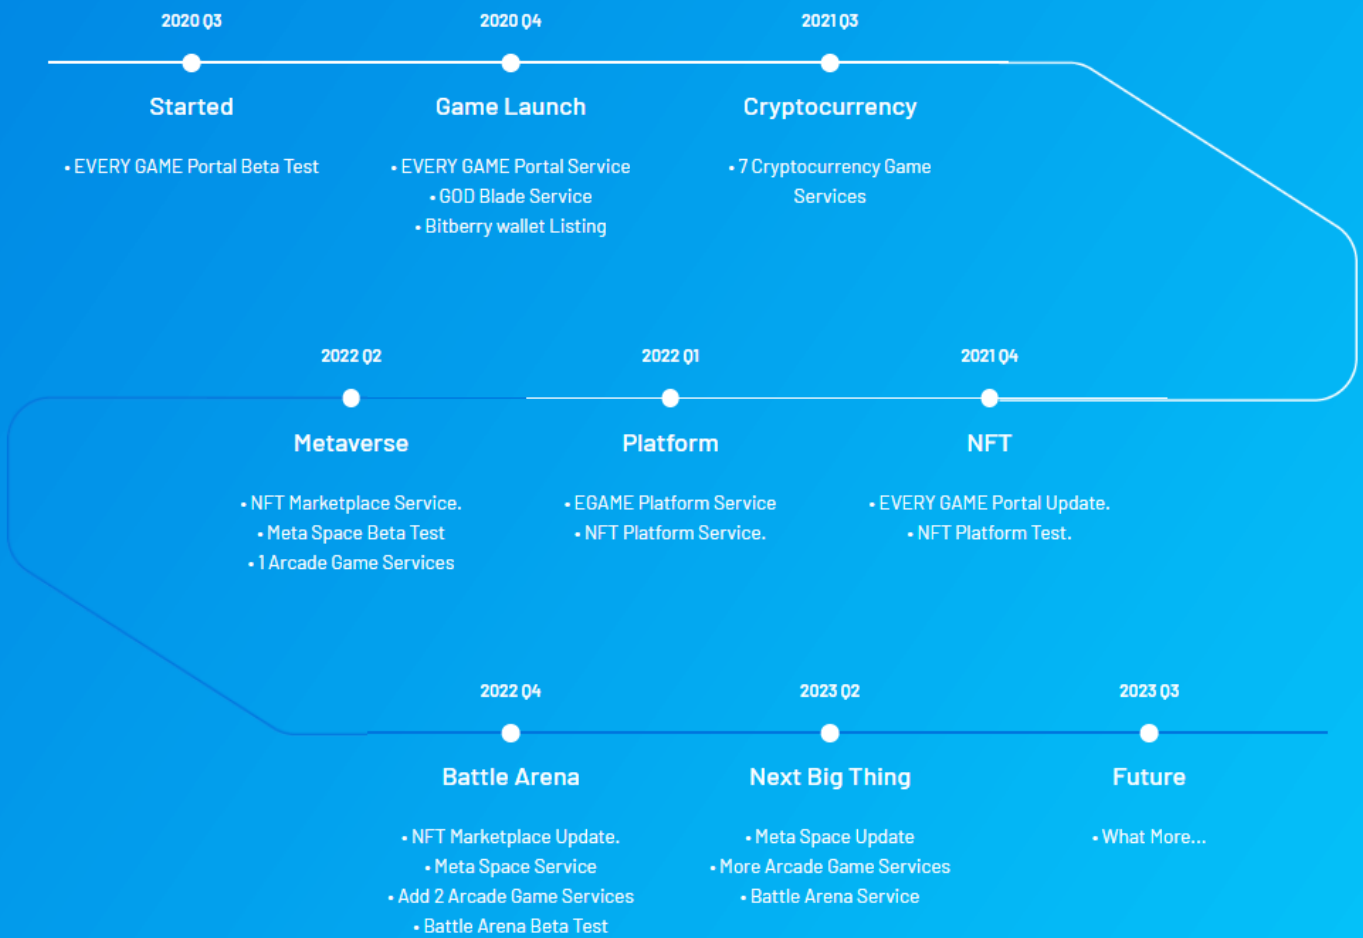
2020 Q3

Started

• EVERY GAME Portal Beta Test

2020 Q4

Game Launch

• EVERY GAME Portal Service
• GOD Blade Service
• Bitberry wallet Listing

2021 Q3

Cryptocurrency

• 7 Cryptocurrency Game Services

2021 Q4

NFT

• EVERY GAME Portal Update.
• NFT Platform Test.

2022 Q1

Platform

• EGAME Platform Service
• NFT Platform Service.

2022 Q2

Metaverse

• NFT Marketplace Service.
• Meta Space Beta Test
• 1 Arcade Game Services

2022 Q4

Battle Arena

• NFT Marketplace Update.
• Meta Space Service
• Add 2 Arcade Game Services
• Battle Arena Beta Test

2023 Q2

Next Big Thing

• Meta Space Update
• More Arcade Game Services
• Battle Arena Service

2023 Q3

Future

• What More...